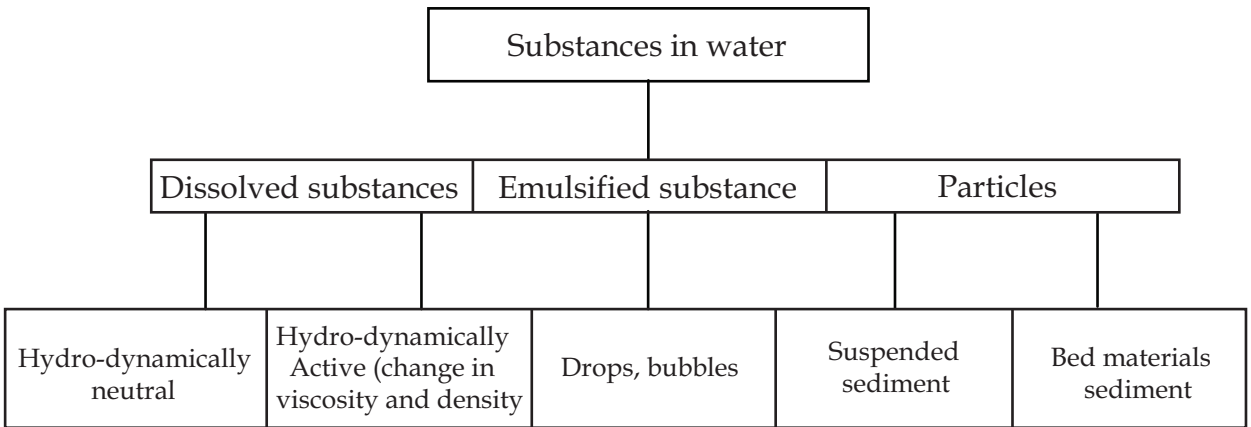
Substances in water

Dissolved substances

Emulsified substance

Particles

Hydro-dynamically neutral

Hydro-dynamically Active (change in viscosity and density

Drops, bubbles

Suspended sediment

Bed materials sediment